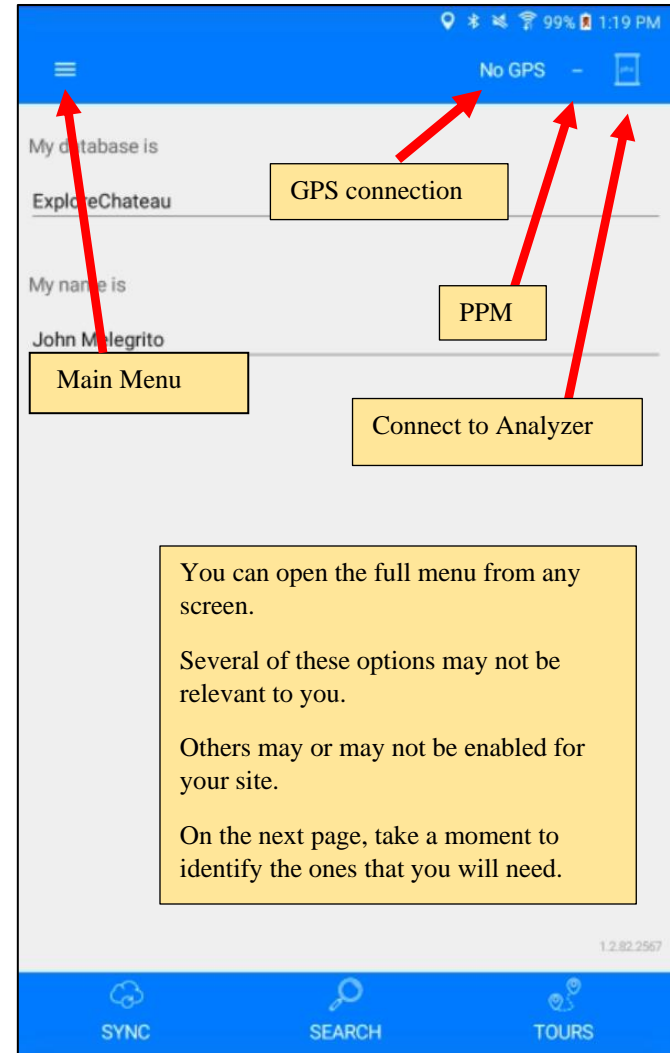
99% 1:19 PM

No GPS –

My d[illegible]tabase is

Explo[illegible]eChateau

GPS connection

My na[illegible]e is

John M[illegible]elegrito

PPM

Main Menu

Connect to Analyzer

You can open the full menu from any screen.

Several of these options may not be relevant to you.

Others may or may not be enabled for your site.

On the next page, take a moment to identify the ones that you will need.

1.2.82.2567

SYNC

SEARCH

TOURS